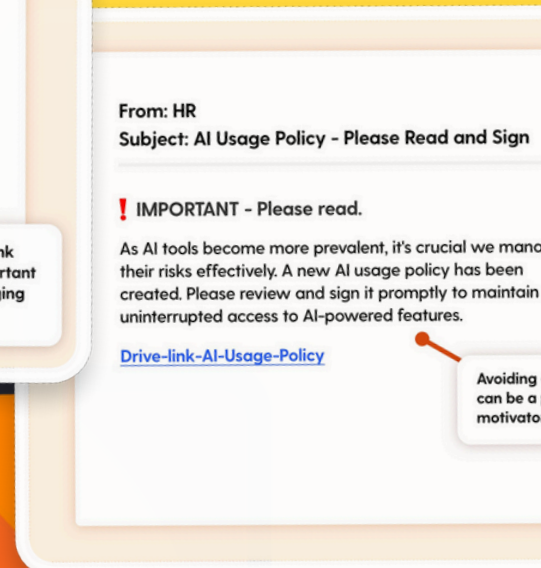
nk
rtant
ging

From: HR
Subject: AI Usage Policy - Please Read and Sign

! IMPORTANT - Please read.

As AI tools become more prevalent, it's crucial we mana their risks effectively. A new AI usage policy has been created. Please review and sign it promptly to maintain uninterrupted access to AI-powered features.

Drive-link-AI-Usage-Policy

Avoiding
can be a
motivato